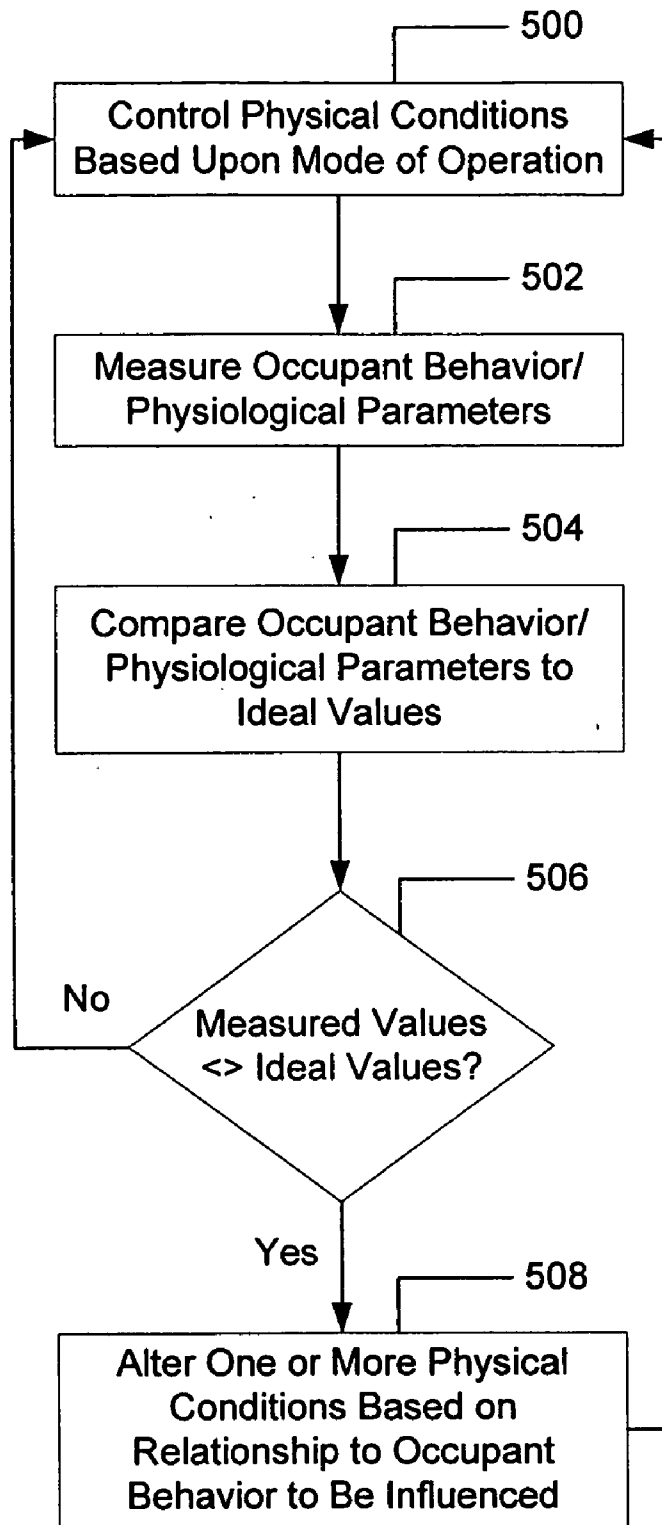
500

Control Physical Conditions Based Upon Mode of Operation

502

Measure Occupant Behavior/ Physiological Parameters

504

Compare Occupant Behavior/ Physiological Parameters to Ideal Values

506

No

Measured Values <> Ideal Values?

Yes

508

Alter One or More Physical Conditions Based on Relationship to Occupant Behavior to Be Influenced